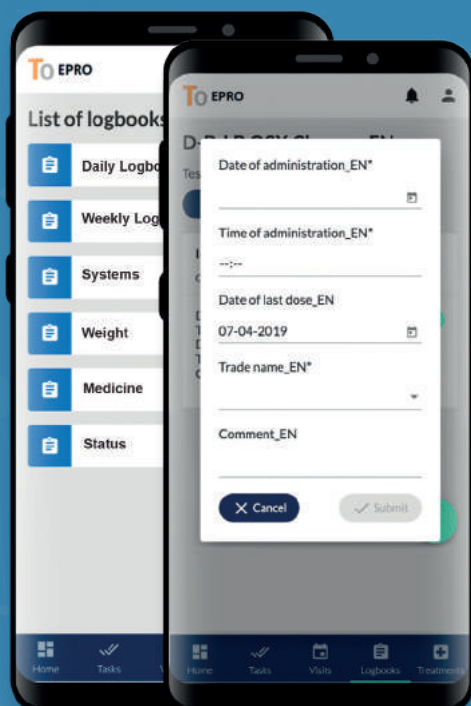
TO EPRO

List of logbooks

Daily Logbo

Weekly Log

Systems

Weight

Medicine

Status

Home

Tasks

TO EPRO

D-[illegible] EN

Tes

Date of administration_EN*

Time of administration_EN*

--:--

Date of last dose_EN

07-04-2019

Trade name_EN*

Comment_EN

Cancel

Submit

Home

Tasks

Visits

Logbooks

Treatments